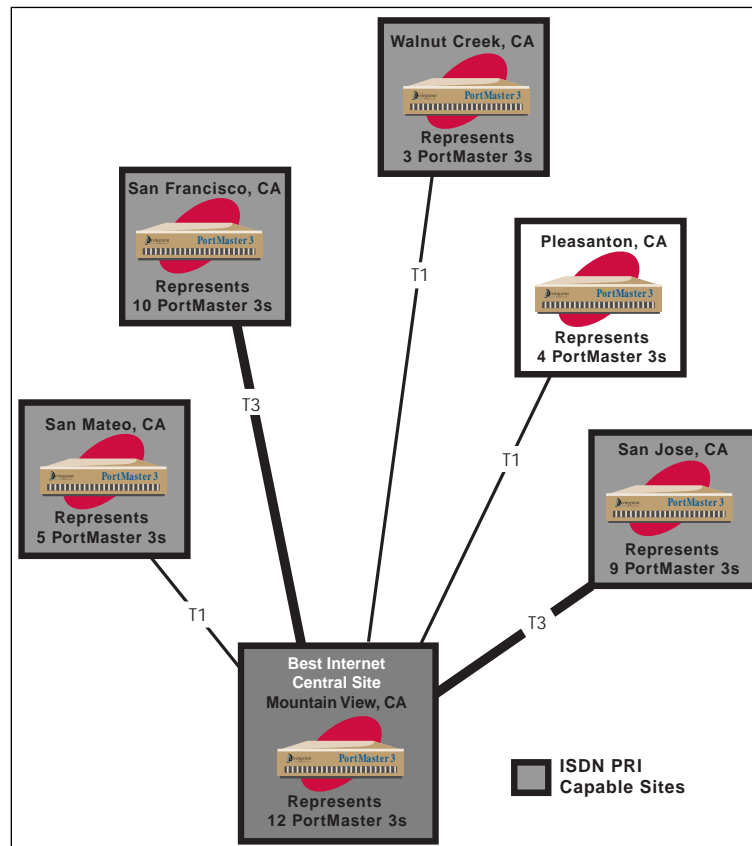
Walnut Creek, CA

PortMaster 3

Represents
3 PortMaster 3s

San Francisco, CA

PortMaster 3

Represents
10 PortMaster 3s

Pleasanton, CA

PortMaster 3

Represents
4 PortMaster 3s

T1

T3

San Mateo, CA

PortMaster 3

Represents
5 PortMaster 3s

T1

San Jose, CA

PortMaster 3

Represents
9 PortMaster 3s

T1

T3

Best Internet
Central Site
Mountain View, CA

PortMaster 3

Represents
12 PortMaster 3s

ISDN PRI
Capable Sites